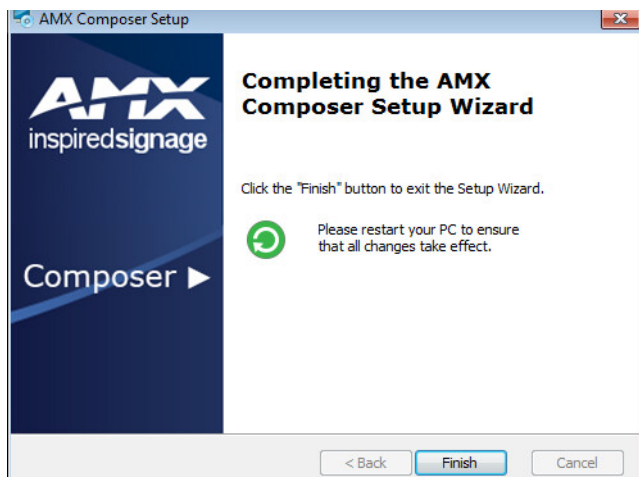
AMX Composer Setup

AMX
inspiredsignage

Composer ▶

Completing the AMX Composer Setup Wizard

Click the "Finish" button to exit the Setup Wizard.

Please restart your PC to ensure that all changes take effect.

< Back
Finish
Cancel